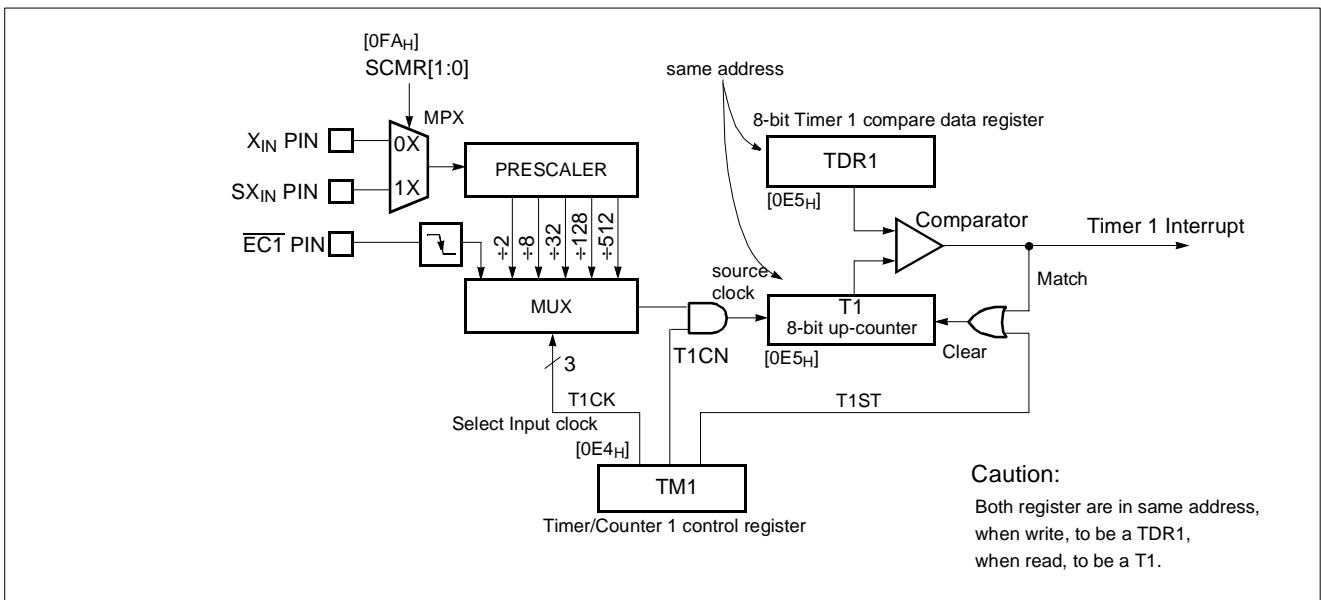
[$0FA_H$]
SCMR[1:0]

MPX

$X_{IN}$ PIN

0X

$SX_{IN}$ PIN

1X

PRESCALER

$\overline{EC1}$ PIN

÷2
÷8
÷32
÷128
÷512

MUX

3

T1CK

Select Input clock

[$0E4_H$]

TM1

Timer/Counter 1 control register

same address

8-bit Timer 1 compare data register

TDR1

[$0E5_H$]

Comparator

Timer 1 Interrupt

Match

source clock

T1CN

T1
8-bit up-counter

[$0E5_H$]

Clear

T1ST

Caution:
Both register are in same address,
when write, to be a TDR1,
when read, to be a T1.